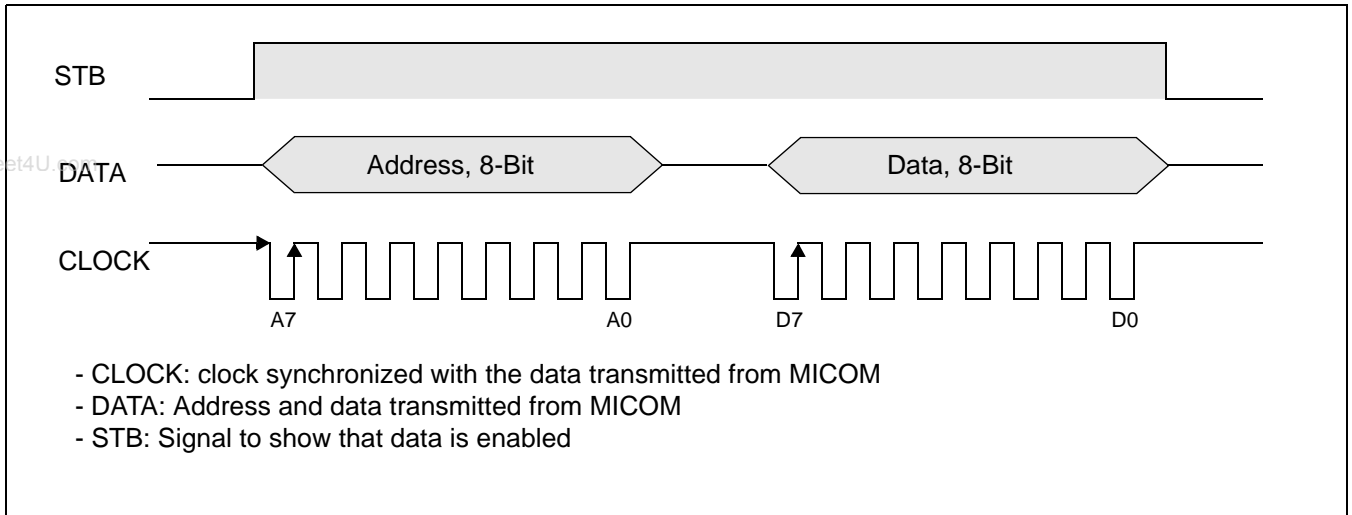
STB

et4U.com DATA

Address, 8-Bit

Data, 8-Bit

CLOCK

A7

A0

D7

D0

- CLOCK: clock synchronized with the data transmitted from MICOM
- DATA: Address and data transmitted from MICOM
- STB: Signal to show that data is enabled